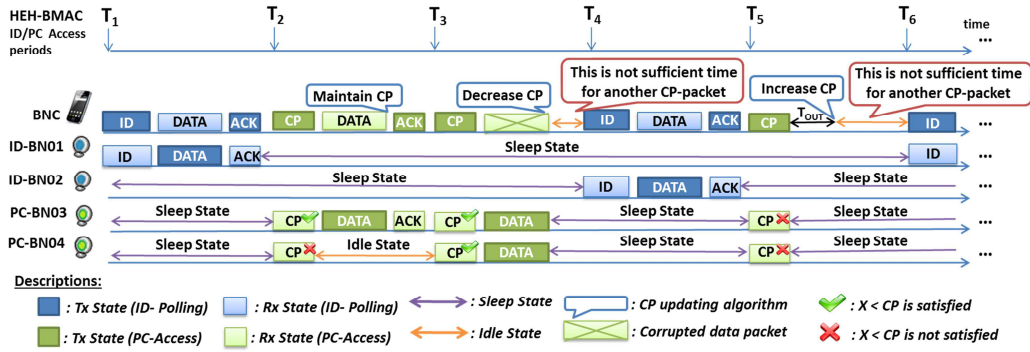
HEH-BMAC ID/PC Access periods

$T_1$ $T_2$ $T_3$ $T_4$ $T_5$ $T_6$ time ...

Maintain CP

Decrease CP

This is not sufficient time for another CP-packet

Increase CP

This is not sufficient time for another CP-packet

BNC ID DATA ACK CP DATA ACK CP ID DATA ACK CP $T_{OUT}$ ID ...

ID-BN01 ID DATA ACK Sleep State ID ...

ID-BN02 Sleep State ID DATA ACK Sleep State ...

PC-BN03 Sleep State CP DATA ACK CP DATA Sleep State CP Sleep State ...

PC-BN04 Sleep State CP Idle State CP DATA Sleep State CP Sleep State ...

Descriptions:

: Tx State (ID- Polling)
: Rx State (ID- Polling)
: Sleep State
: CP updating algorithm
: X < CP is satisfied
: Tx State (PC-Access)
: Rx State (PC-Access)
: Idle State
: Corrupted data packet
: X < CP is not satisfied